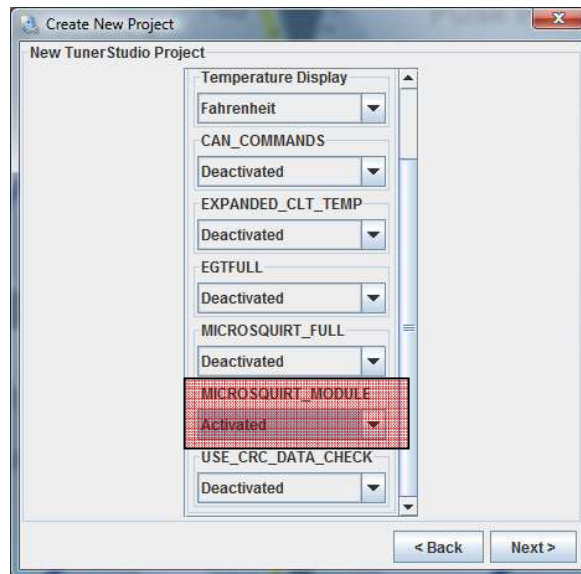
Create New Project

New TunerStudio Project

Temperature Display

Fahrenheit

CAN_COMMANDS

Deactivated

EXPANDED_CLT_TEMP

Deactivated

EGTFULL

Deactivated

MICROSQUIRT_FULL

Deactivated

MICROSQUIRT_MODULE

Activated

USE_CRC_DATA_CHECK

Deactivated

< Back

Next >